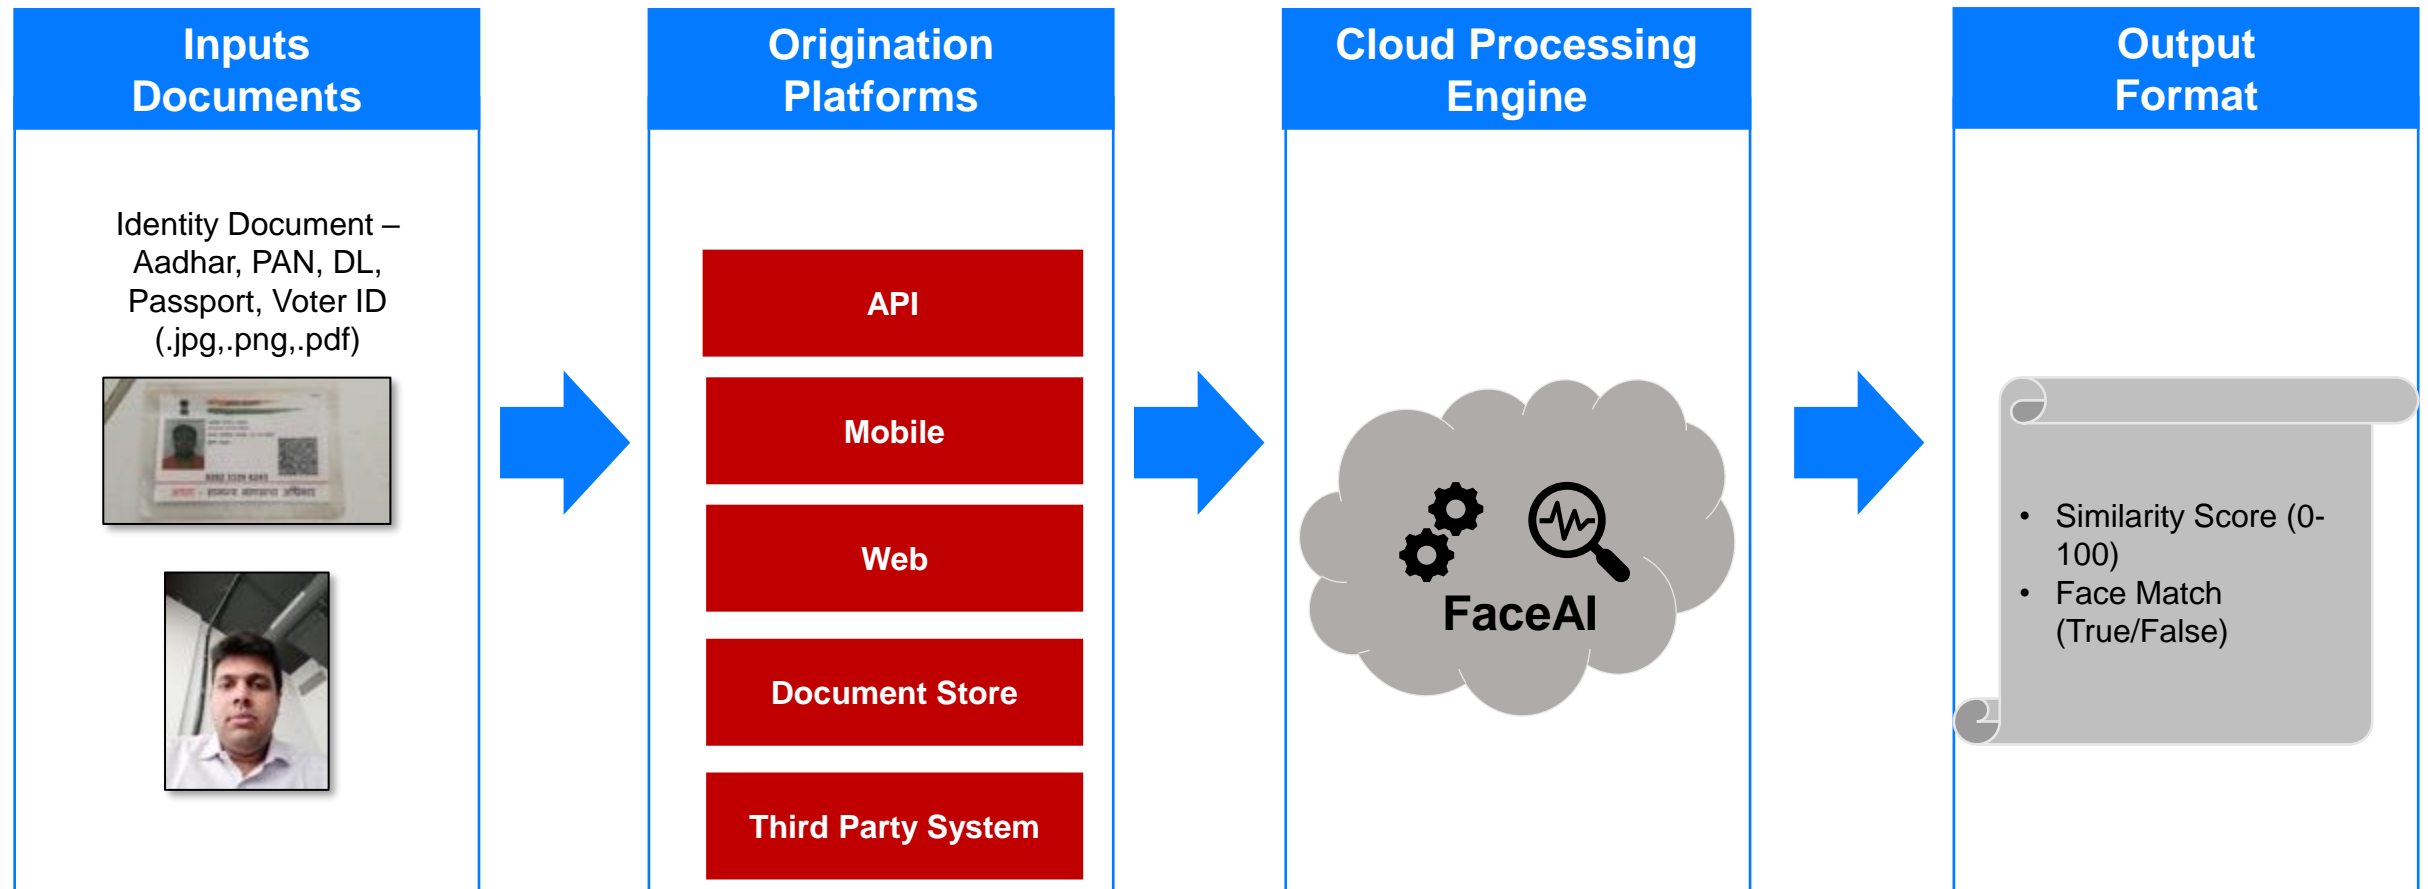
Inputs Documents

Identity Document – Aadhar, PAN, DL, Passport, Voter ID (.jpg,.png,.pdf)

Origination Platforms

API

Mobile

Web

Document Store

Third Party System

Cloud Processing Engine

FaceAI

Output Format

• Similarity Score (0-100)
• Face Match (True/False)